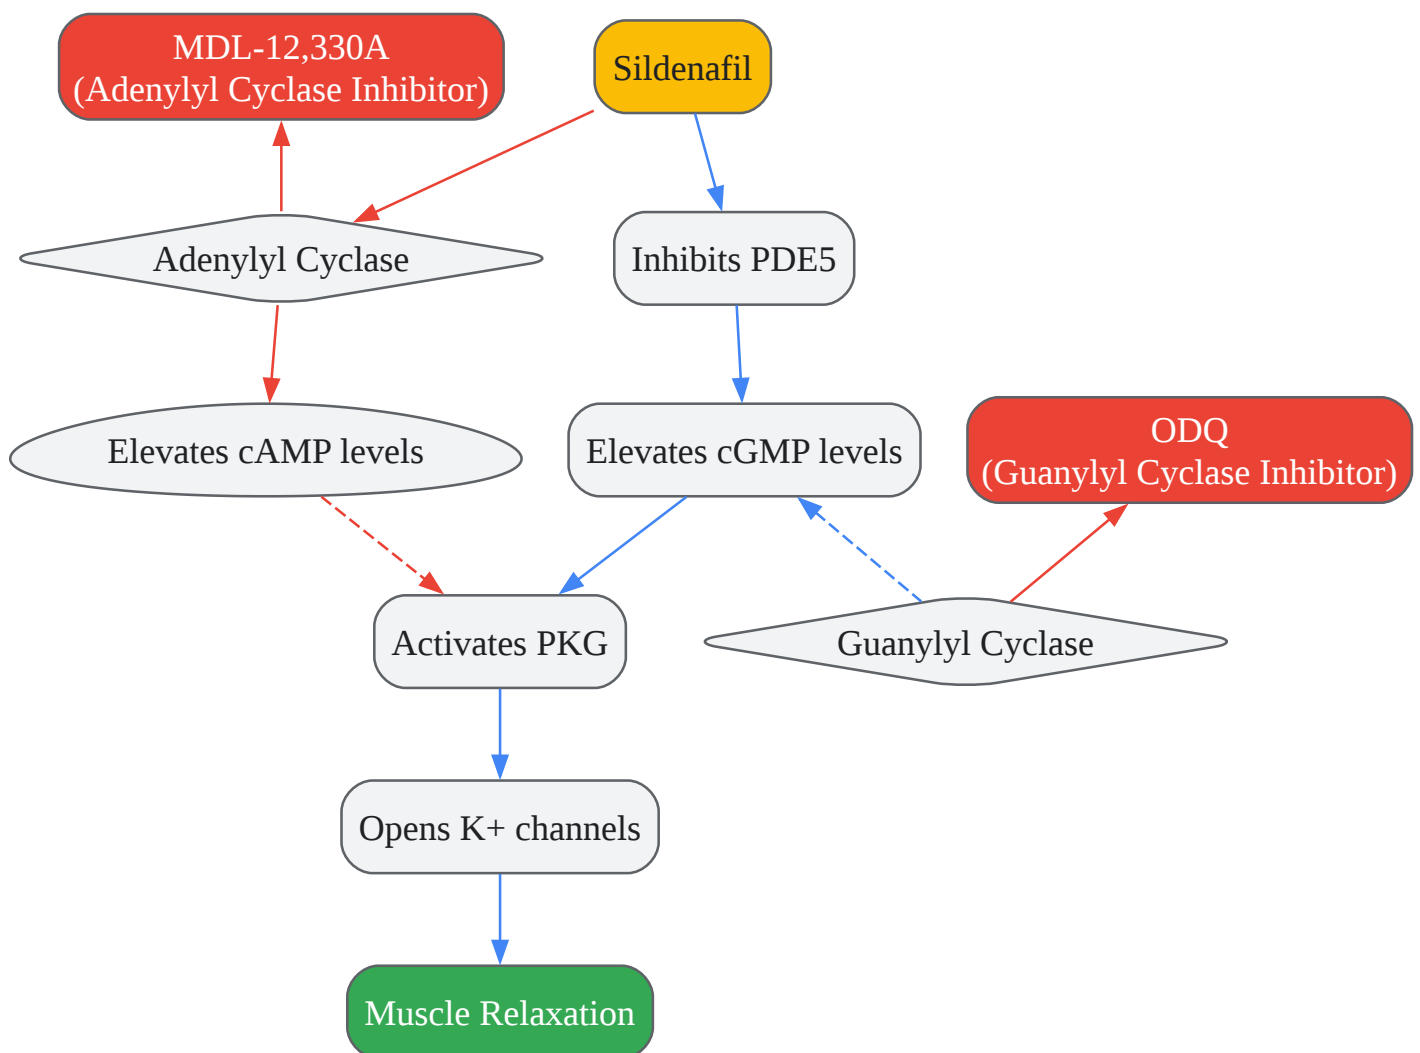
MDL-12,330A
(Adenylyl Cyclase Inhibitor)

Sildenafil

Adenylyl Cyclase

Inhibits PDE5

Elevates cAMP levels

Elevates cGMP levels

ODQ
(Guanylyl Cyclase Inhibitor)

Activates PKG

Guanylyl Cyclase

Opens K+ channels

Muscle Relaxation